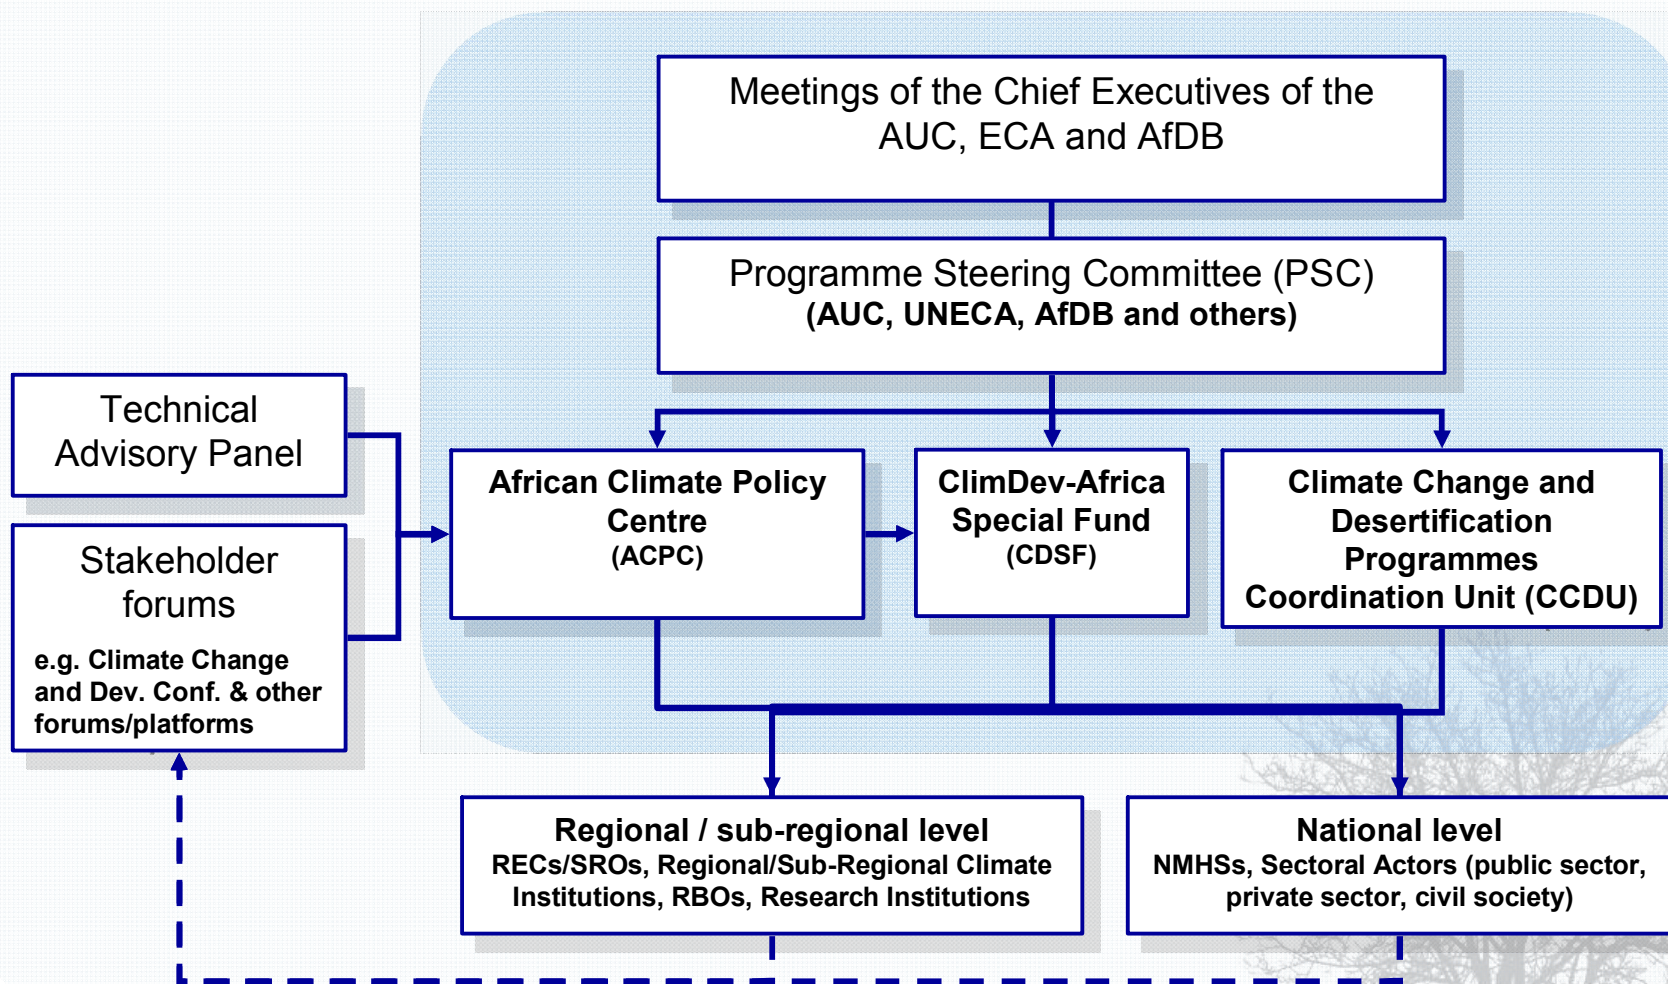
Meetings of the Chief Executives of the AUC, ECA and AfDB

Programme Steering Committee (PSC)
(AUC, UNECA, AfDB and others)

Technical Advisory Panel

Stakeholder forums

e.g. Climate Change and Dev. Conf. & other forums/platforms

African Climate Policy Centre
(ACPC)

ClimDev-Africa Special Fund
(CDSF)

Climate Change and Desertification Programmes Coordination Unit (CCDU)

Regional / sub-regional level
RECs/SROs, Regional/Sub-Regional Climate Institutions, RBOs, Research Institutions

National level
NMHSs, Sectoral Actors (public sector, private sector, civil society)